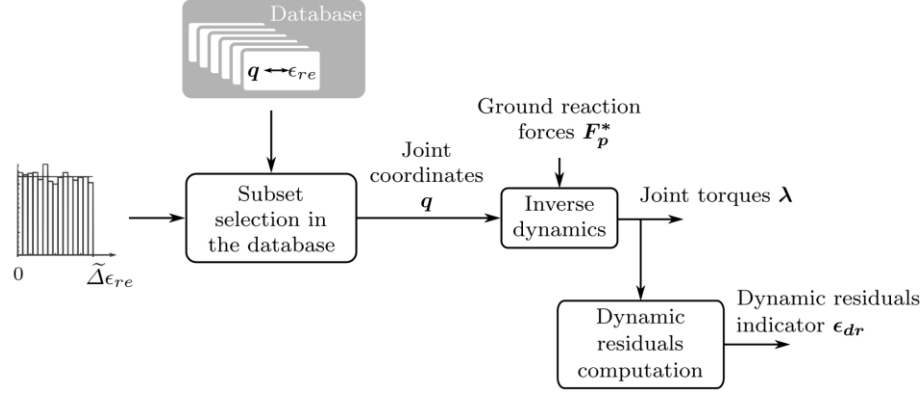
Database

$\boldsymbol{q} \leftrightarrow \epsilon_{re}$

0

$\widetilde{\Delta}\epsilon_{re}$

Subset selection in the database

Joint coordinates $\boldsymbol{q}$

Ground reaction forces $\boldsymbol{F}_{\boldsymbol{p}}^{*}$

Inverse dynamics

Joint torques $\boldsymbol{\lambda}$

Dynamic residuals computation

Dynamic residuals indicator $\boldsymbol{\epsilon_{dr}}$